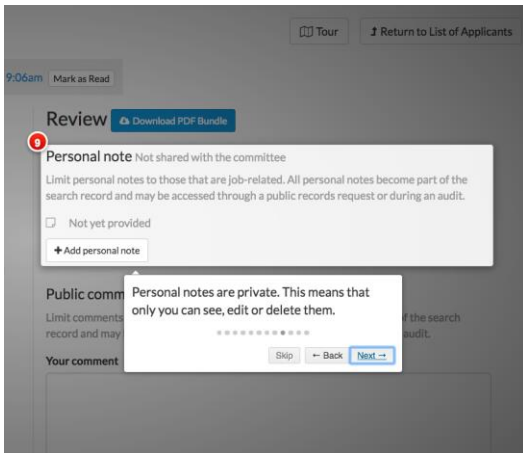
Tour
Return to List of Applicants

9:06am Mark as Read

Review Download PDF Bundle

9

Personal note Not shared with the committee

Limit personal notes to those that are job-related. All personal notes become part of the search record and may be accessed through a public records request or during an audit.

Not yet provided

+ Add personal note

Public comm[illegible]

Limit comments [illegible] f the search record and may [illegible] audit.

Your comment

Personal notes are private. This means that only you can see, edit or delete them.

Skip ← Back Next →